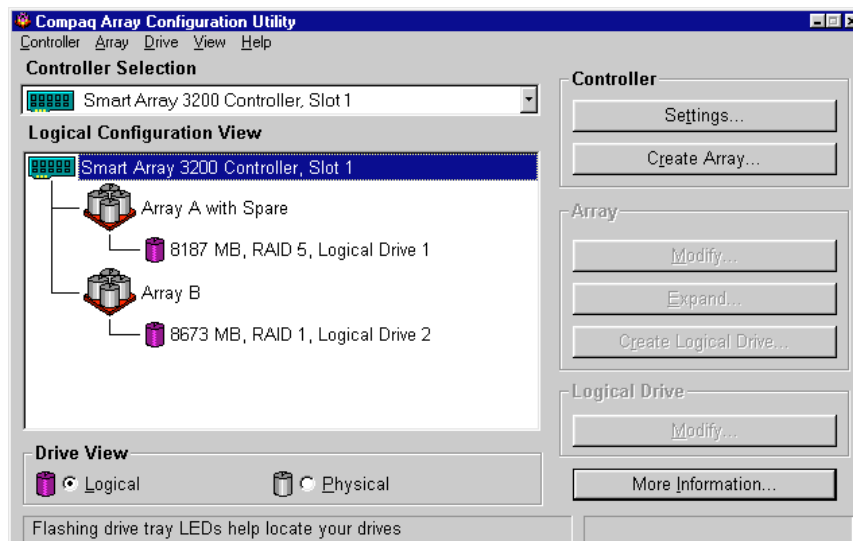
Compaq Array Configuration Utility

Controller Array Drive View Help

Controller Selection

Smart Array 3200 Controller, Slot 1

Logical Configuration View

Smart Array 3200 Controller, Slot 1

Array A with Spare

8187 MB, RAID 5, Logical Drive 1

Array B

8673 MB, RAID 1, Logical Drive 2

Controller

Settings...

Create Array...

Array

Modify...

Expand...

Create Logical Drive...

Logical Drive

Modify...

Drive View

Logical

Physical

More Information...

Flashing drive tray LEDs help locate your drives